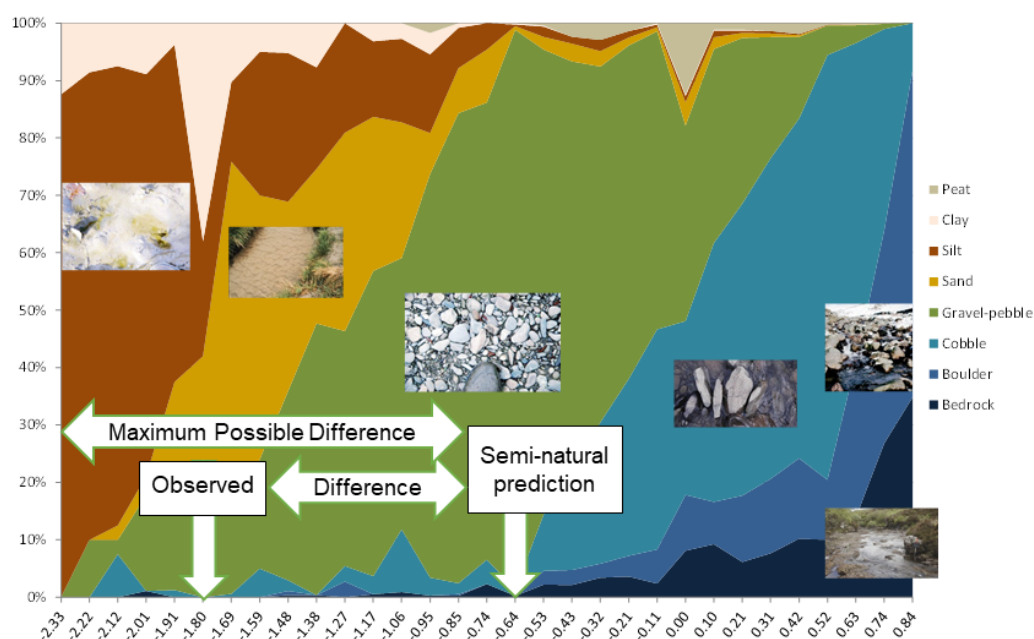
100%
90%
80%
70%
60%
50%
40%
30%
20%
10%
0%

-2.33
-2.22
-2.12
-2.01
-1.91
-1.80
-1.69
-1.59
-1.48
-1.38
-1.27
-1.17
-1.06
-0.95
-0.85
-0.74
-0.64
-0.53
-0.43
-0.32
-0.21
-0.11
0.00
0.10
0.21
0.31
0.42
0.52
0.63
0.74
0.84

Peat
Clay
Silt
Sand
Gravel-pebble
Cobble
Boulder
Bedrock

Maximum Possible Difference
Observed
Difference
Semi-natural prediction